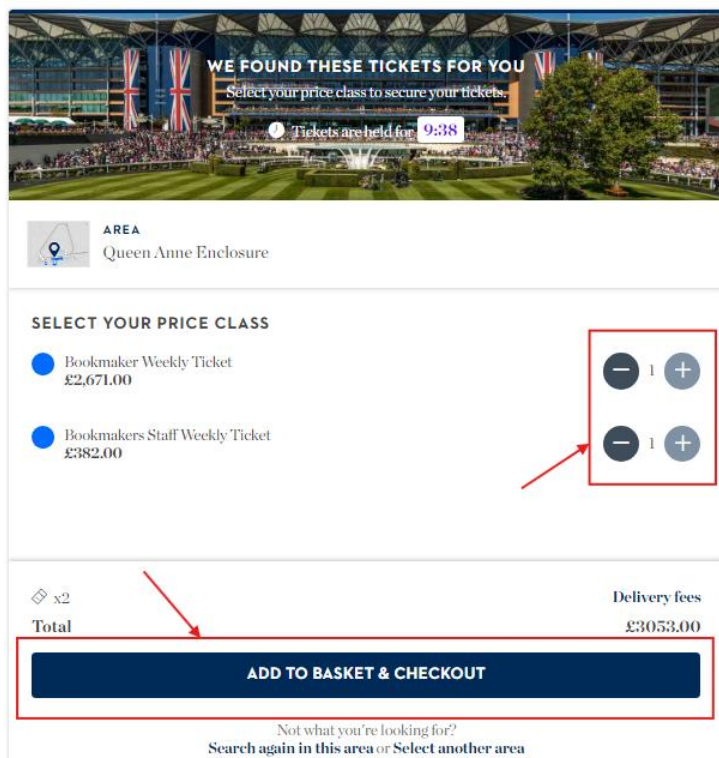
WE FOUND THESE TICKETS FOR YOU

Select your price class to secure your tickets.

Tickets are held for 9:38

AREA

Queen Anne Enclosure

SELECT YOUR PRICE CLASS

Bookmaker Weekly Ticket
£2,671.00

− 1 +

Bookmakers Staff Weekly Ticket
£382.00

− 1 +

x2

Delivery fees

Total

£3053.00

ADD TO BASKET & CHECKOUT

Not what you're looking for?

Search again in this area or Select another area